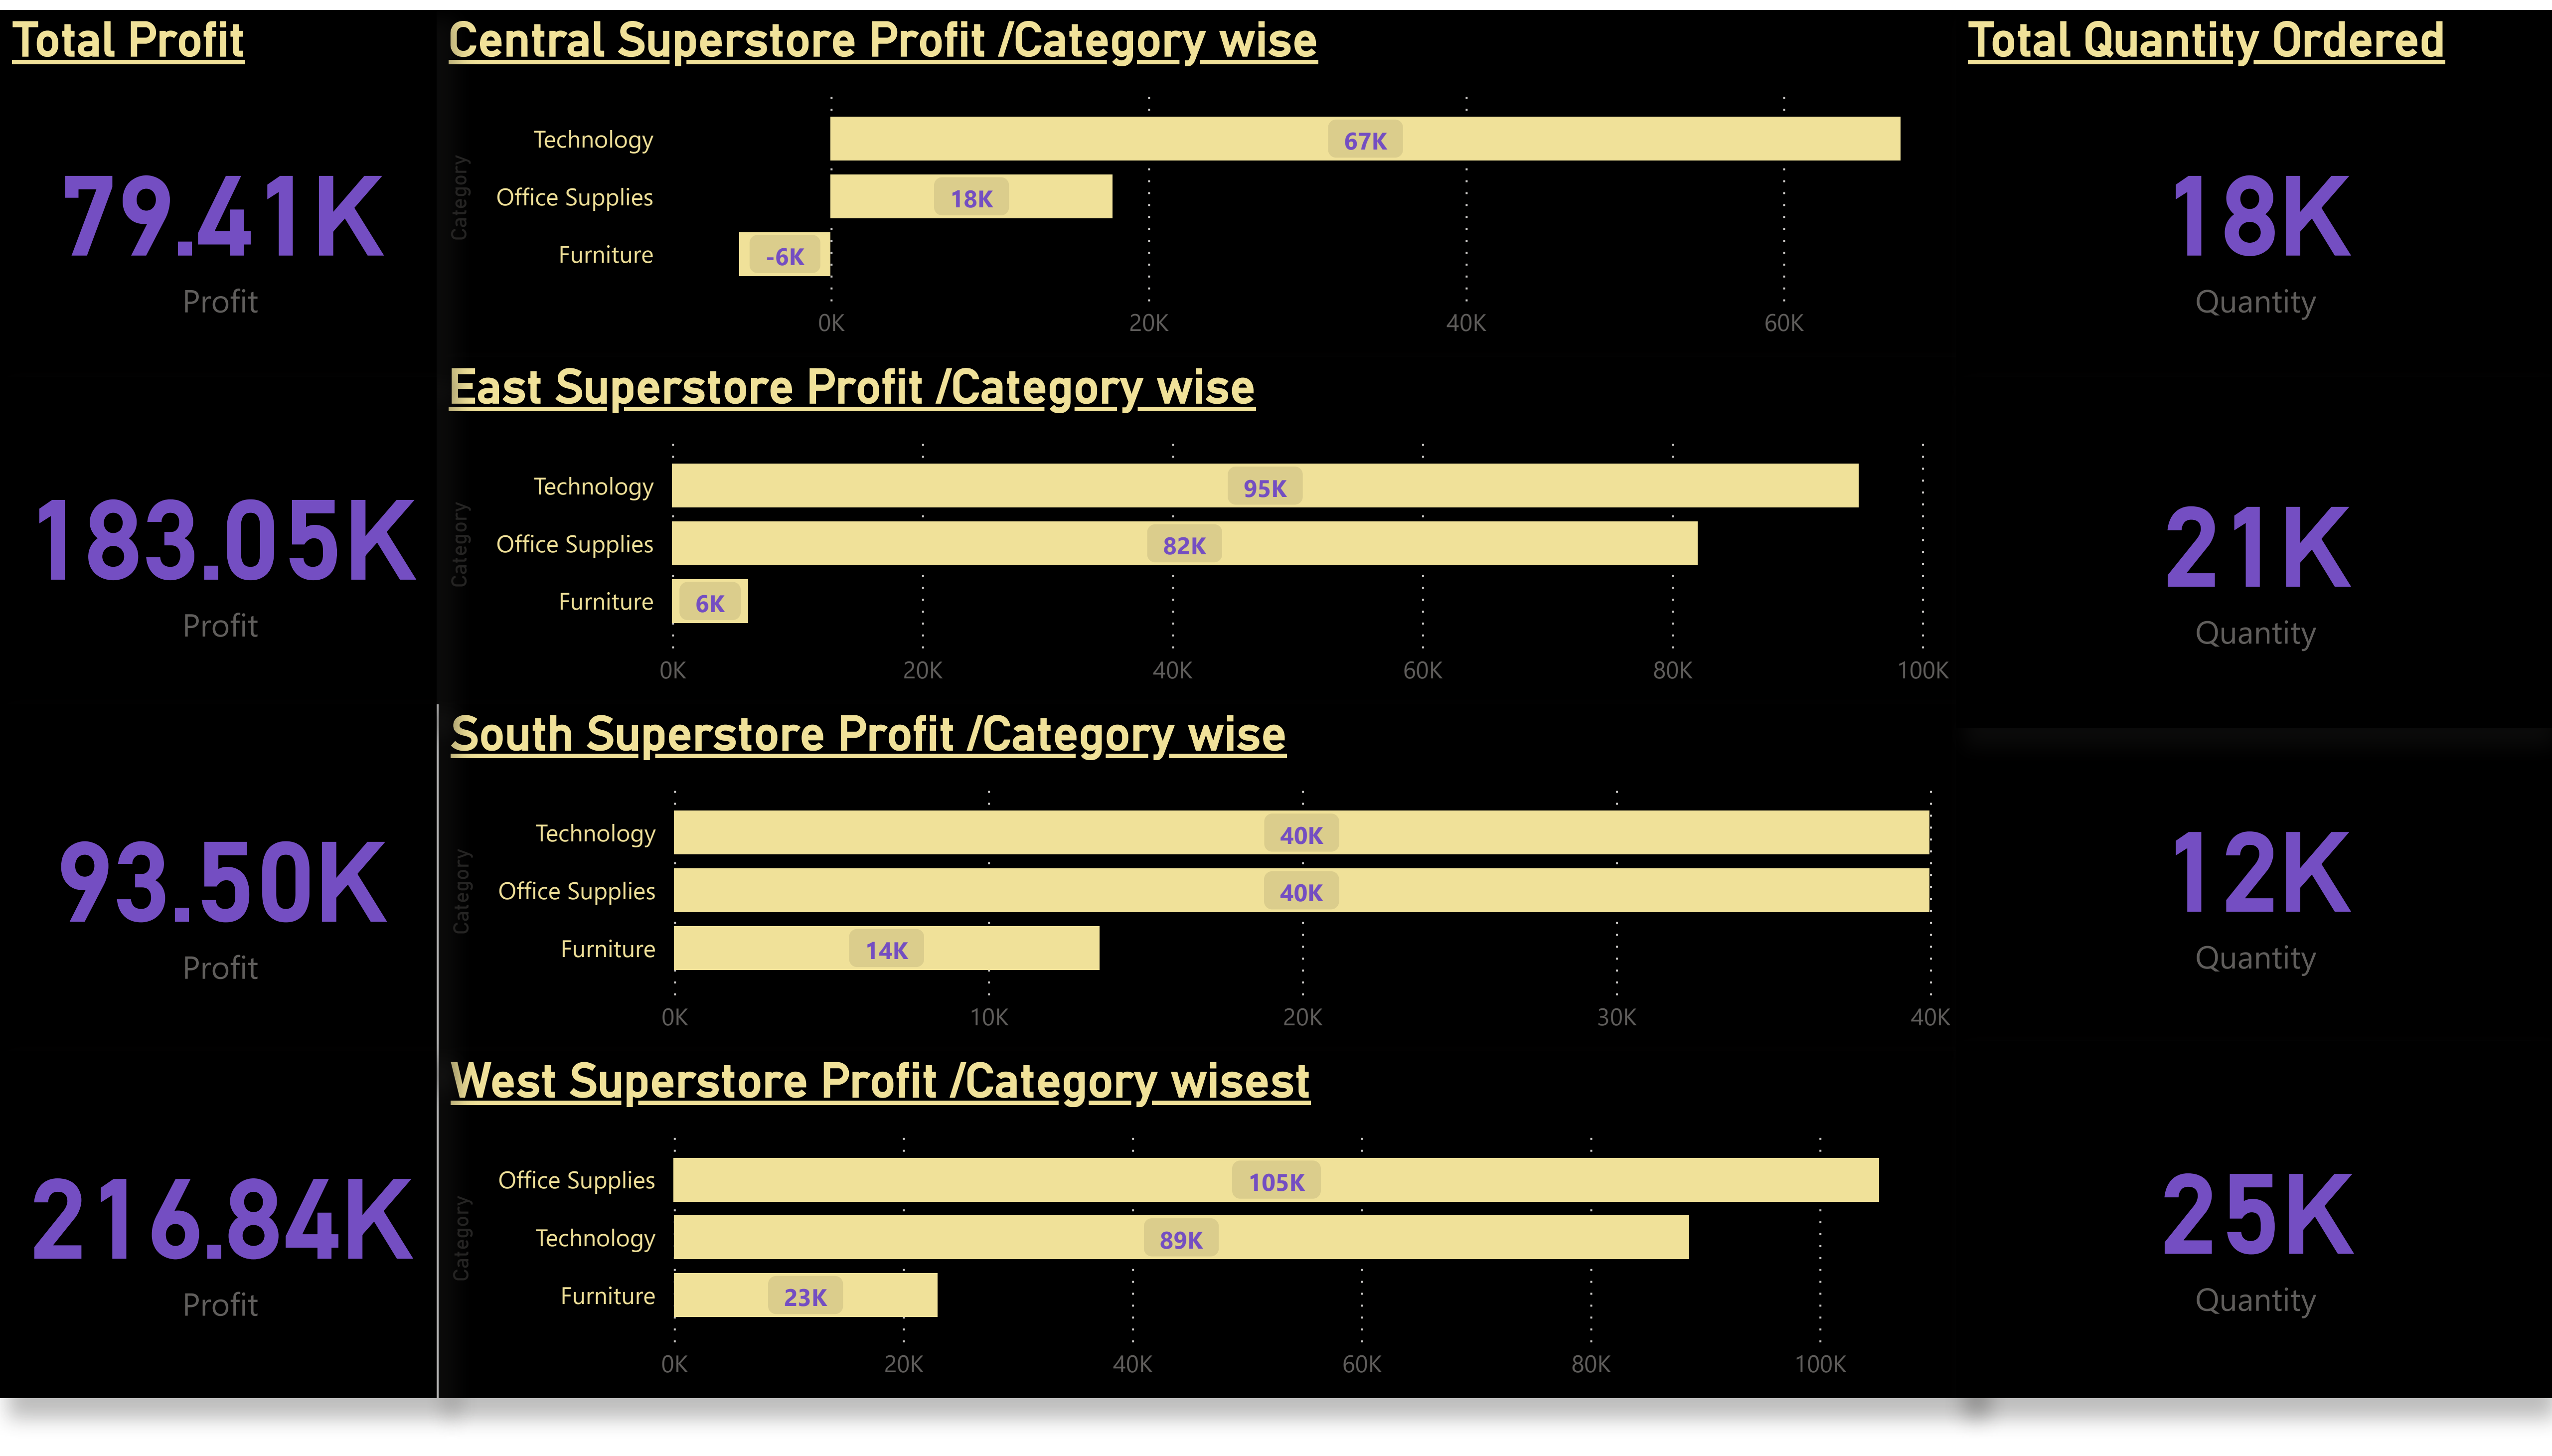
Total Profit

79.41K
Profit

183.05K
Profit

93.50K
Profit

216.84K
Profit

Central Superstore Profit /Category wise

Category
Technology 67K
Office Supplies 18K
Furniture -6K
0K 20K 40K 60K

East Superstore Profit /Category wise

Category
Technology 95K
Office Supplies 82K
Furniture 6K
0K 20K 40K 60K 80K 100K

South Superstore Profit /Category wise

Category
Technology 40K
Office Supplies 40K
Furniture 14K
0K 10K 20K 30K 40K

West Superstore Profit /Category wisest

Category
Office Supplies 105K
Technology 89K
Furniture 23K
0K 20K 40K 60K 80K 100K

Total Quantity Ordered

18K
Quantity

21K
Quantity

12K
Quantity

25K
Quantity